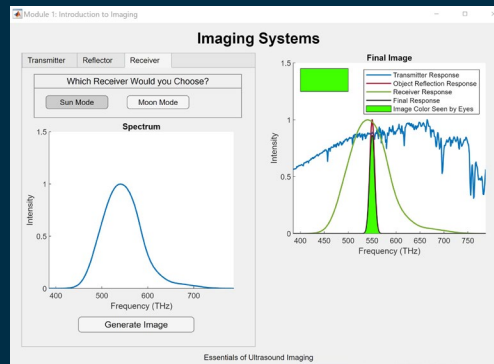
Module 1: Introduction to Imaging

Imaging Systems

Transmitter | Reflector | Receiver

Which Receiver Would you Choose?

Sun Mode | Moon Mode

Spectrum

Intensity

1.5
1
0.5
0

400 500 600 700

Frequency (THz)

Generate Image

Final Image

1.5
1
0.5
0

Intensity

400 450 500 550 600 650 700 750

Frequency (THz)

Transmitter Response
Object Reflection Response
Receiver Response
Final Response
Image Color Seen by Eyes

Essentials of Ultrasound Imaging